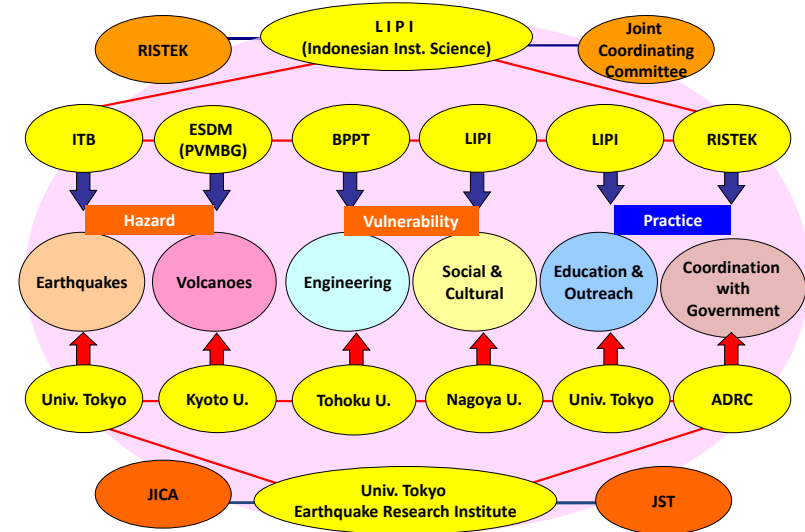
RISTEK

L I P I
(Indonesian Inst. Science)

Joint Coordinating Committee

ITB

ESDM
(PVMBG)

BPPT

LIPI

LIPI

RISTEK

Hazard

Vulnerability

Practice

Earthquakes

Volcanoes

Engineering

Social & Cultural

Education & Outreach

Coordination with Government

Univ. Tokyo

Kyoto U.

Tohoku U.

Nagoya U.

Univ. Tokyo

ADRC

JICA

Univ. Tokyo
Earthquake Research Institute

JST